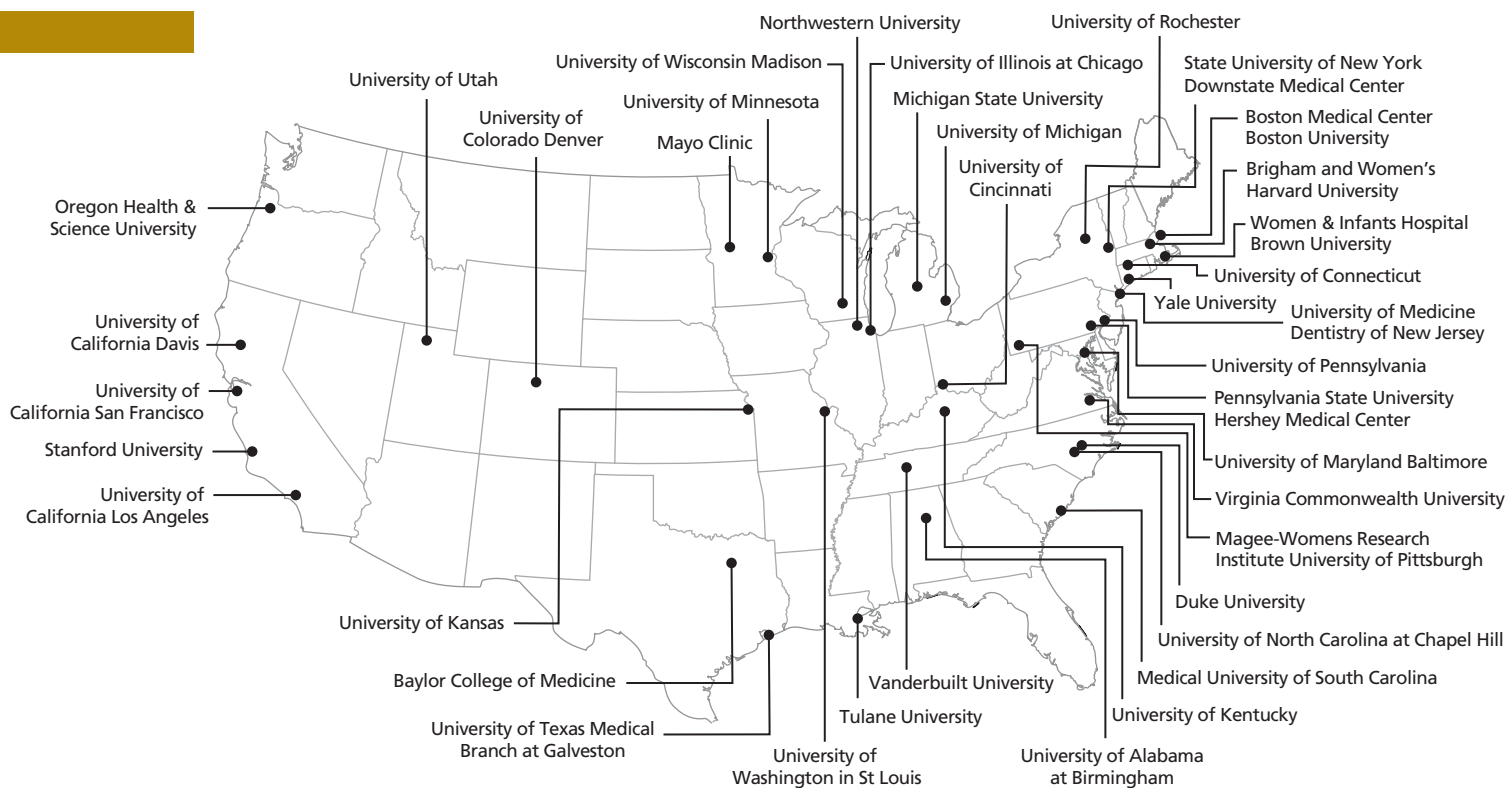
Northwestern University
University of Rochester
University of Wisconsin Madison
University of Illinois at Chicago
State University of New York Downstate Medical Center
University of Utah
University of Minnesota
Michigan State University
Boston Medical Center Boston University
University of Colorado Denver
Mayo Clinic
University of Michigan
University of Cincinnati
Brigham and Women's Harvard University
Oregon Health & Science University
Women & Infants Hospital Brown University
University of Connecticut
Yale University
University of Medicine Dentistry of New Jersey
University of California Davis
University of Pennsylvania
University of California San Francisco
Pennsylvania State University Hershey Medical Center
Stanford University
University of Maryland Baltimore
University of California Los Angeles
Virginia Commonwealth University
Magee-Womens Research Institute University of Pittsburgh
Duke University
University of Kansas
University of North Carolina at Chapel Hill
Baylor College of Medicine
Vanderbuilt University
Medical University of South Carolina
Tulane University
University of Kentucky
University of Texas Medical Branch at Galveston
University of Washington in St Louis
University of Alabama at Birmingham